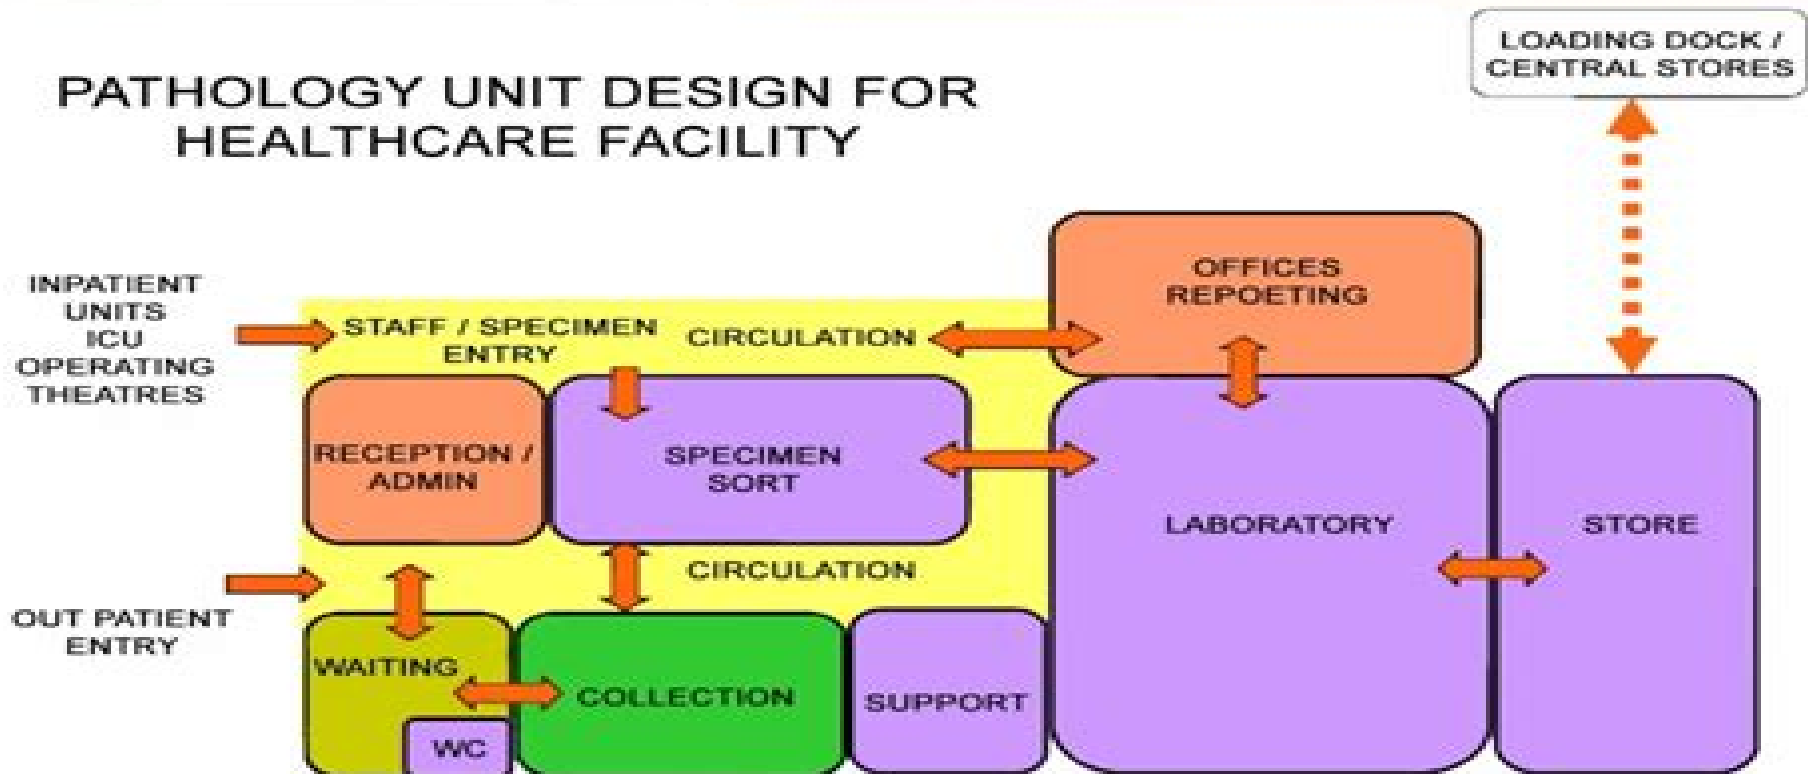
PATHOLOGY UNIT DESIGN FOR HEALTHCARE FACILITY

LOADING DOCK / CENTRAL STORES

INPATIENT UNITS ICU OPERATING THEATRES

STAFF / SPECIMEN ENTRY

CIRCULATION

OFFICES REPOETING

RECEPTION / ADMIN

SPECIMEN SORT

LABORATORY

STORE

CIRCULATION

OUT PATIENT ENTRY

WAITING

WC

COLLECTION

SUPPORT